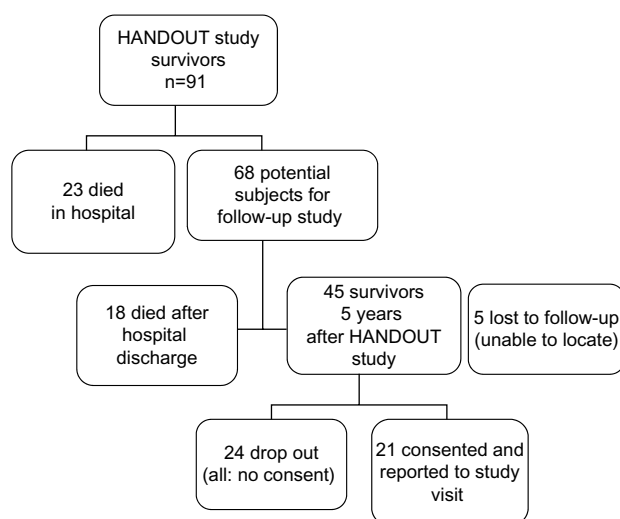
HANDOUT study survivors n=91

23 died in hospital

68 potential subjects for follow-up study

18 died after hospital discharge

45 survivors 5 years after HANDOUT study

5 lost to follow-up (unable to locate)

24 drop out (all: no consent)

21 consented and reported to study visit